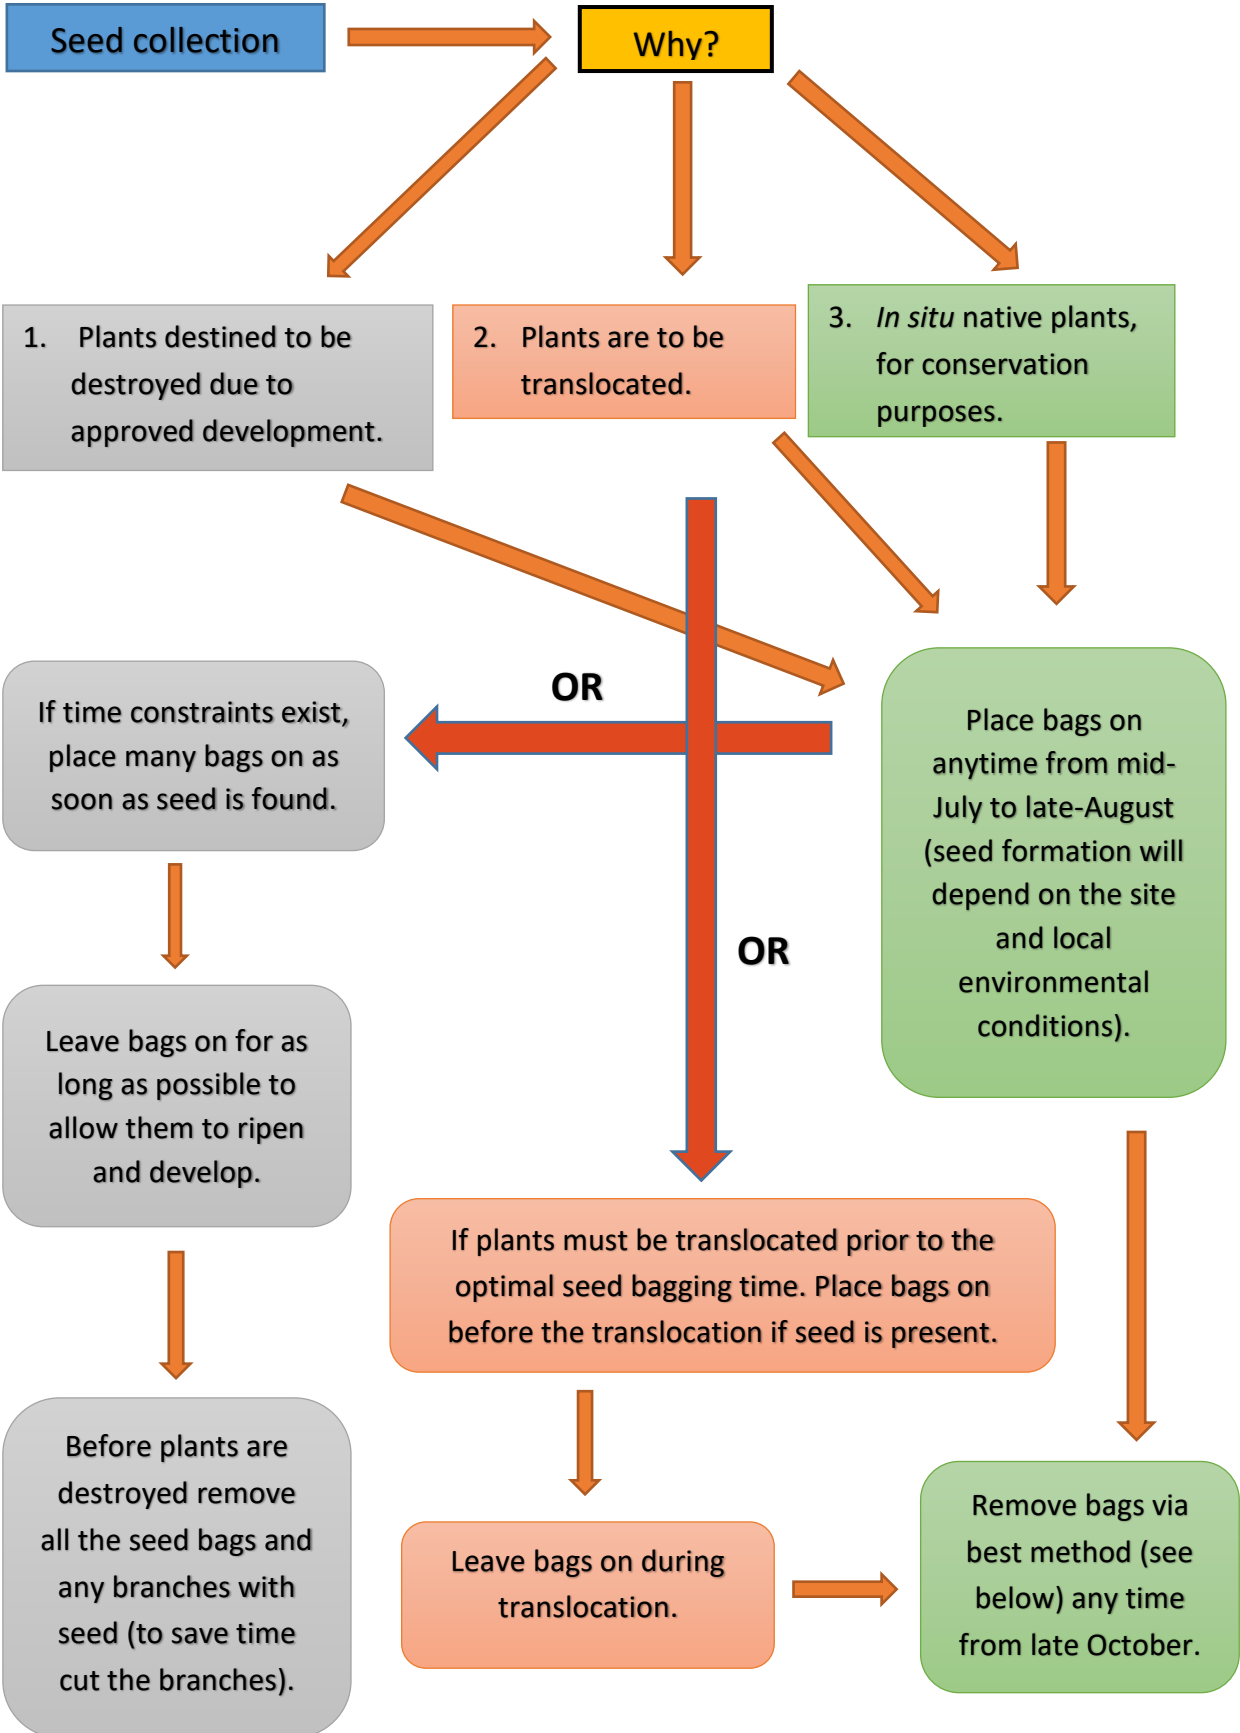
Seed collection

Why?

1. Plants destined to be destroyed due to approved development.

2. Plants are to be translocated.

3. *In situ* native plants, for conservation purposes.

OR

If time constraints exist, place many bags on as soon as seed is found.

Place bags on anytime from mid-July to late-August (seed formation will depend on the site and local environmental conditions).

OR

Leave bags on for as long as possible to allow them to ripen and develop.

If plants must be translocated prior to the optimal seed bagging time. Place bags on before the translocation if seed is present.

Before plants are destroyed remove all the seed bags and any branches with seed (to save time cut the branches).

Leave bags on during translocation.

Remove bags via best method (see below) any time from late October.